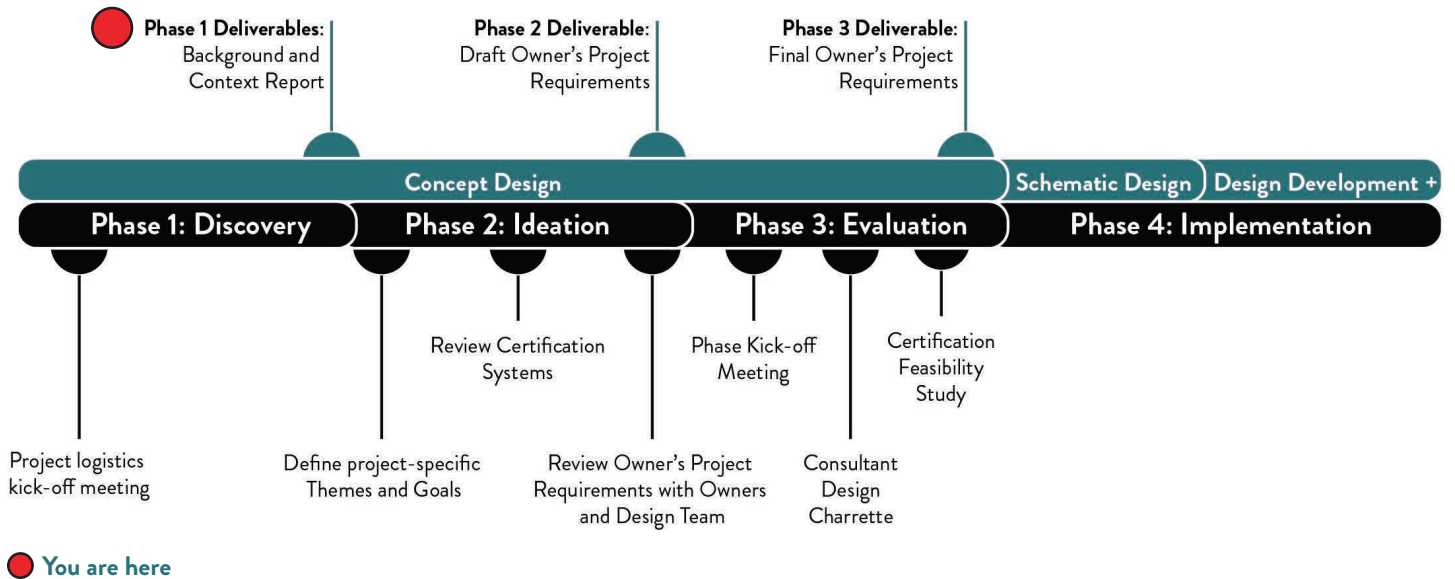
**Phase 1 Deliverables**: Background and Context Report

**Phase 2 Deliverable**: Draft Owner's Project Requirements

**Phase 3 Deliverable**: Final Owner's Project Requirements

Concept Design

Schematic Design

Design Development +

Phase 1: Discovery

Phase 2: Ideation

Phase 3: Evaluation

Phase 4: Implementation

Review Certification Systems

Phase Kick-off Meeting

Certification Feasibility Study

Project logistics kick-off meeting

Define project-specific Themes and Goals

Review Owner's Project Requirements with Owners and Design Team

Consultant Design Charrette

You are here